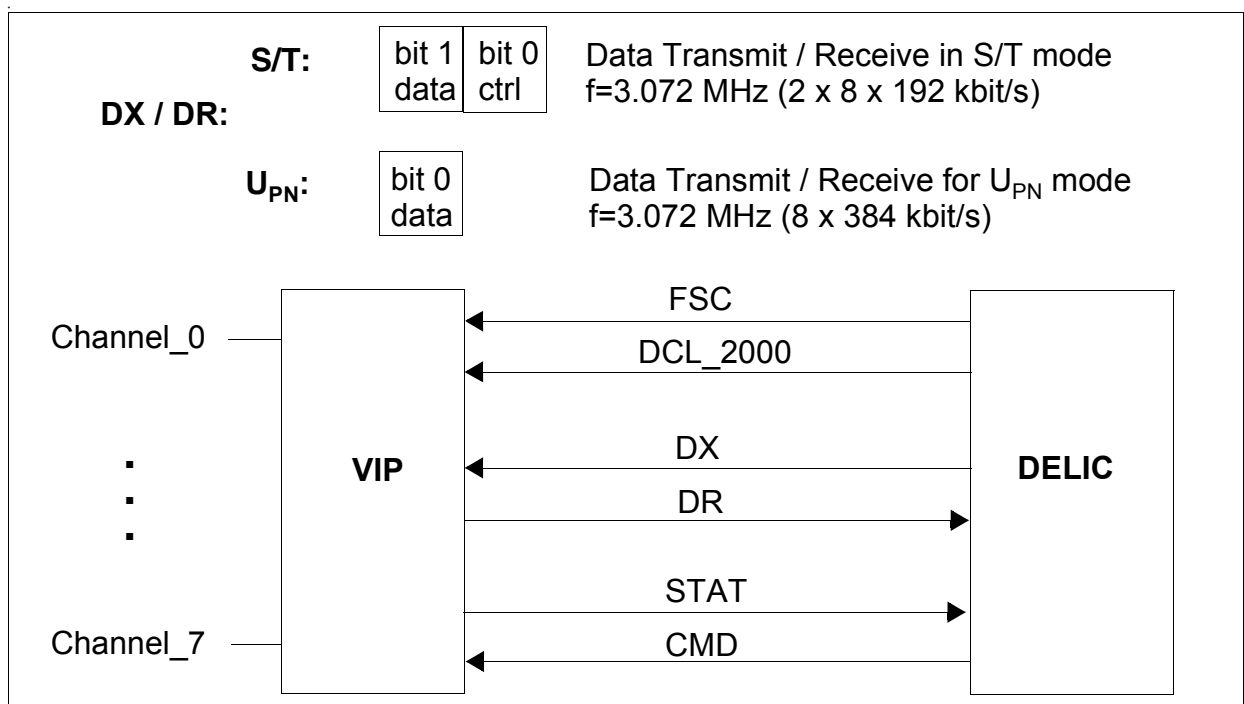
DX / DR:

S/T:

| bit 1 data | bit 0 ctrl |
|---|---|

Data Transmit / Receive in S/T mode
f=3.072 MHz (2 x 8 x 192 kbit/s)

$U_{PN}$:

| bit 0 data |
|---|

Data Transmit / Receive for $U_{PN}$ mode
f=3.072 MHz (8 x 384 kbit/s)

Channel_0

.
.
.

Channel_7

VIP

FSC

DCL_2000

DX

DR

STAT

CMD

DELIC